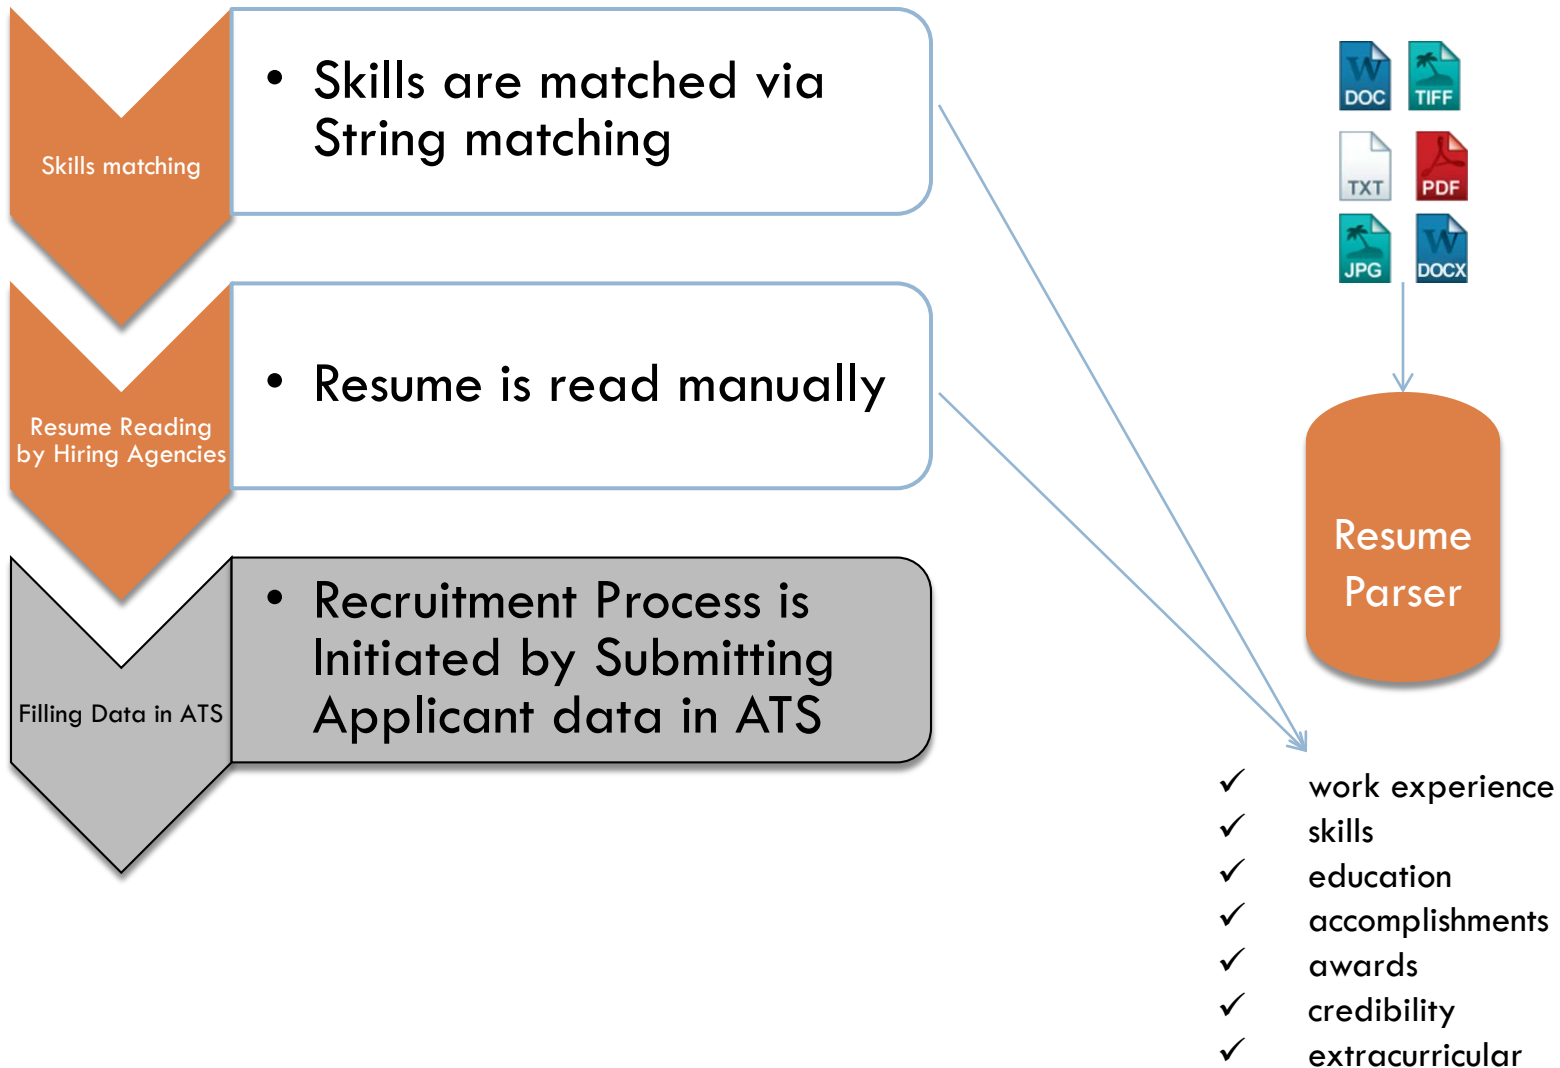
Skills matching

• Skills are matched via String matching

Resume Reading by Hiring Agencies

• Resume is read manually

Filling Data in ATS

• Recruitment Process is Initiated by Submitting Applicant data in ATS

DOC TIFF
TXT PDF
JPG DOCX

Resume Parser

✓ work experience
✓ skills
✓ education
✓ accomplishments
✓ awards
✓ credibility
✓ extracurricular